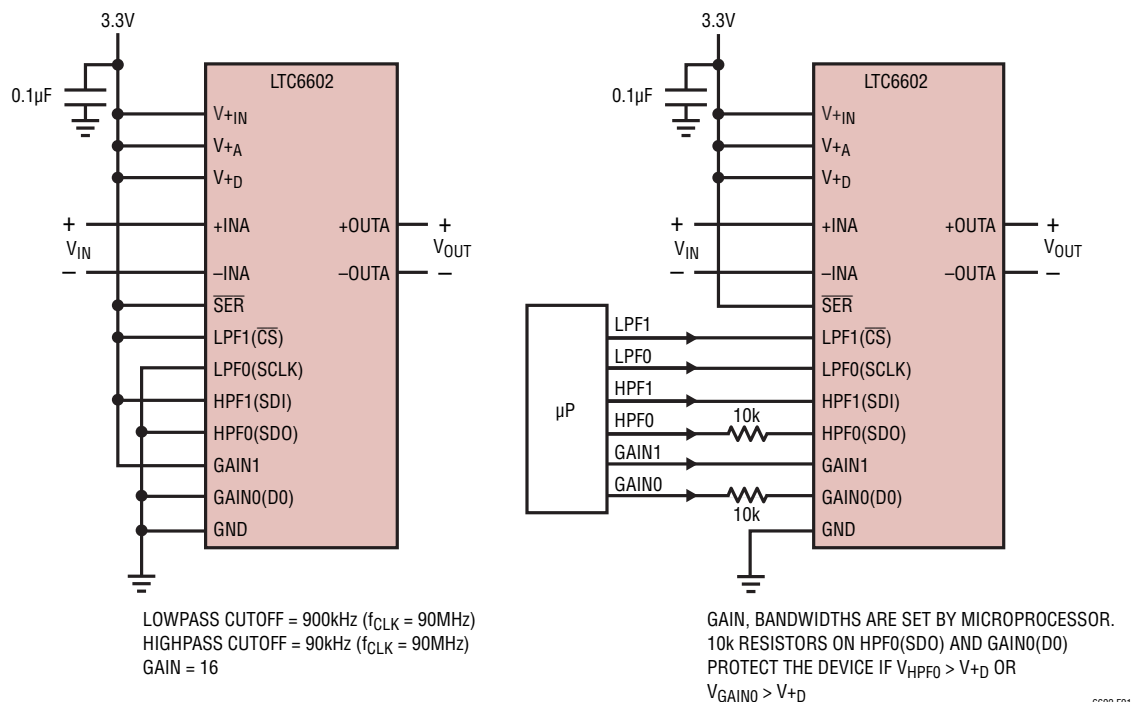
3.3V

0.1µF

LTC6602

$V_{+IN}$
$V_{+A}$
$V_{+D}$
+INA
+OUTA
+
$V_{IN}$
–
+
$V_{OUT}$
–
–INA
–OUTA
$\overline{SER}$
LPF1($\overline{CS}$)
LPF0(SCLK)
HPF1(SDI)
HPF0(SDO)
GAIN1
GAIN0(D0)
GND

LOWPASS CUTOFF = 900kHz ($f_{CLK}$ = 90MHz)
HIGHPASS CUTOFF = 90kHz ($f_{CLK}$ = 90MHz)
GAIN = 16

3.3V

0.1µF

LTC6602

$V_{+IN}$
$V_{+A}$
$V_{+D}$
+INA
+OUTA
+
$V_{IN}$
–
+
$V_{OUT}$
–
–INA
–OUTA
$\overline{SER}$
µP
LPF1
LPF0
HPF1
HPF0
GAIN1
GAIN0
10k
10k
LPF1($\overline{CS}$)
LPF0(SCLK)
HPF1(SDI)
HPF0(SDO)
GAIN1
GAIN0(D0)
GND

GAIN, BANDWIDTHS ARE SET BY MICROPROCESSOR.
10k RESISTORS ON HPF0(SDO) AND GAIN0(D0)
PROTECT THE DEVICE IF $V_{HPF0} > V_{+D}$ OR
$V_{GAIN0} > V_{+D}$

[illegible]